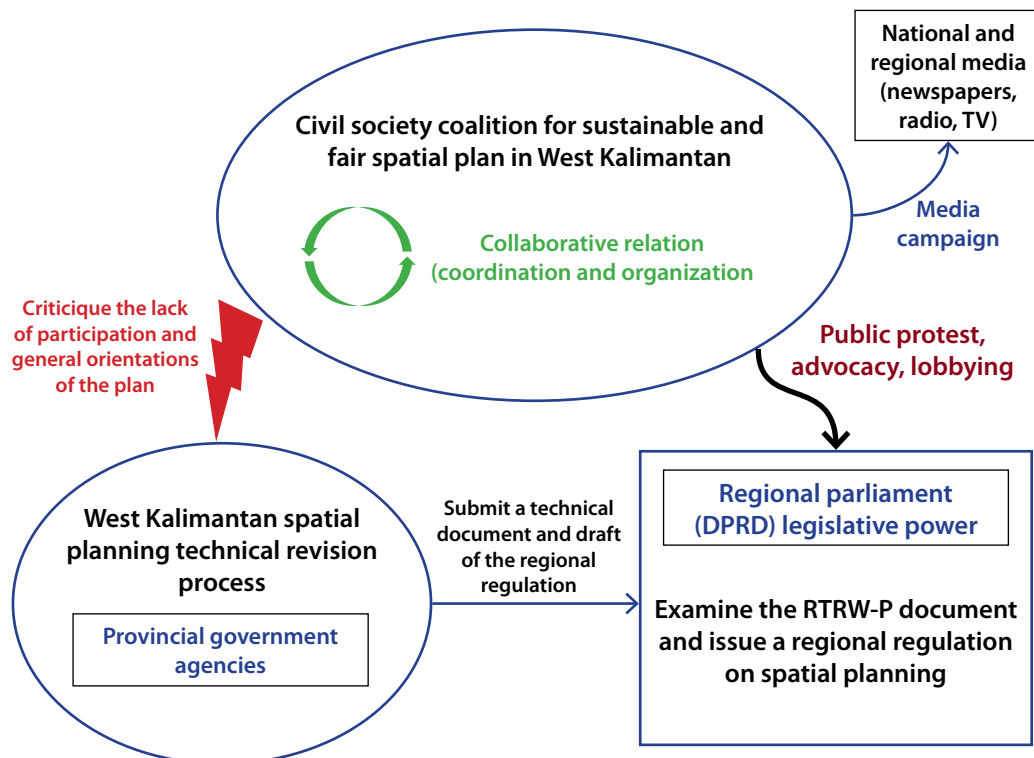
National and regional media (newspapers, radio, TV)

Civil society coalition for sustainable and fair spatial plan in West Kalimantan

Collaborative relation (coordination and organization

Media campaign

Critiquue the lack of participation and general orientations of the plan

Public protest, advocacy, lobbying

West Kalimantan spatial planning technical revision process

Provincial government agencies

Submit a technical document and draft of the regional regulation

Regional parliament (DPRD) legislative power

Examine the RTRW-P document and issue a regional regulation on spatial planning